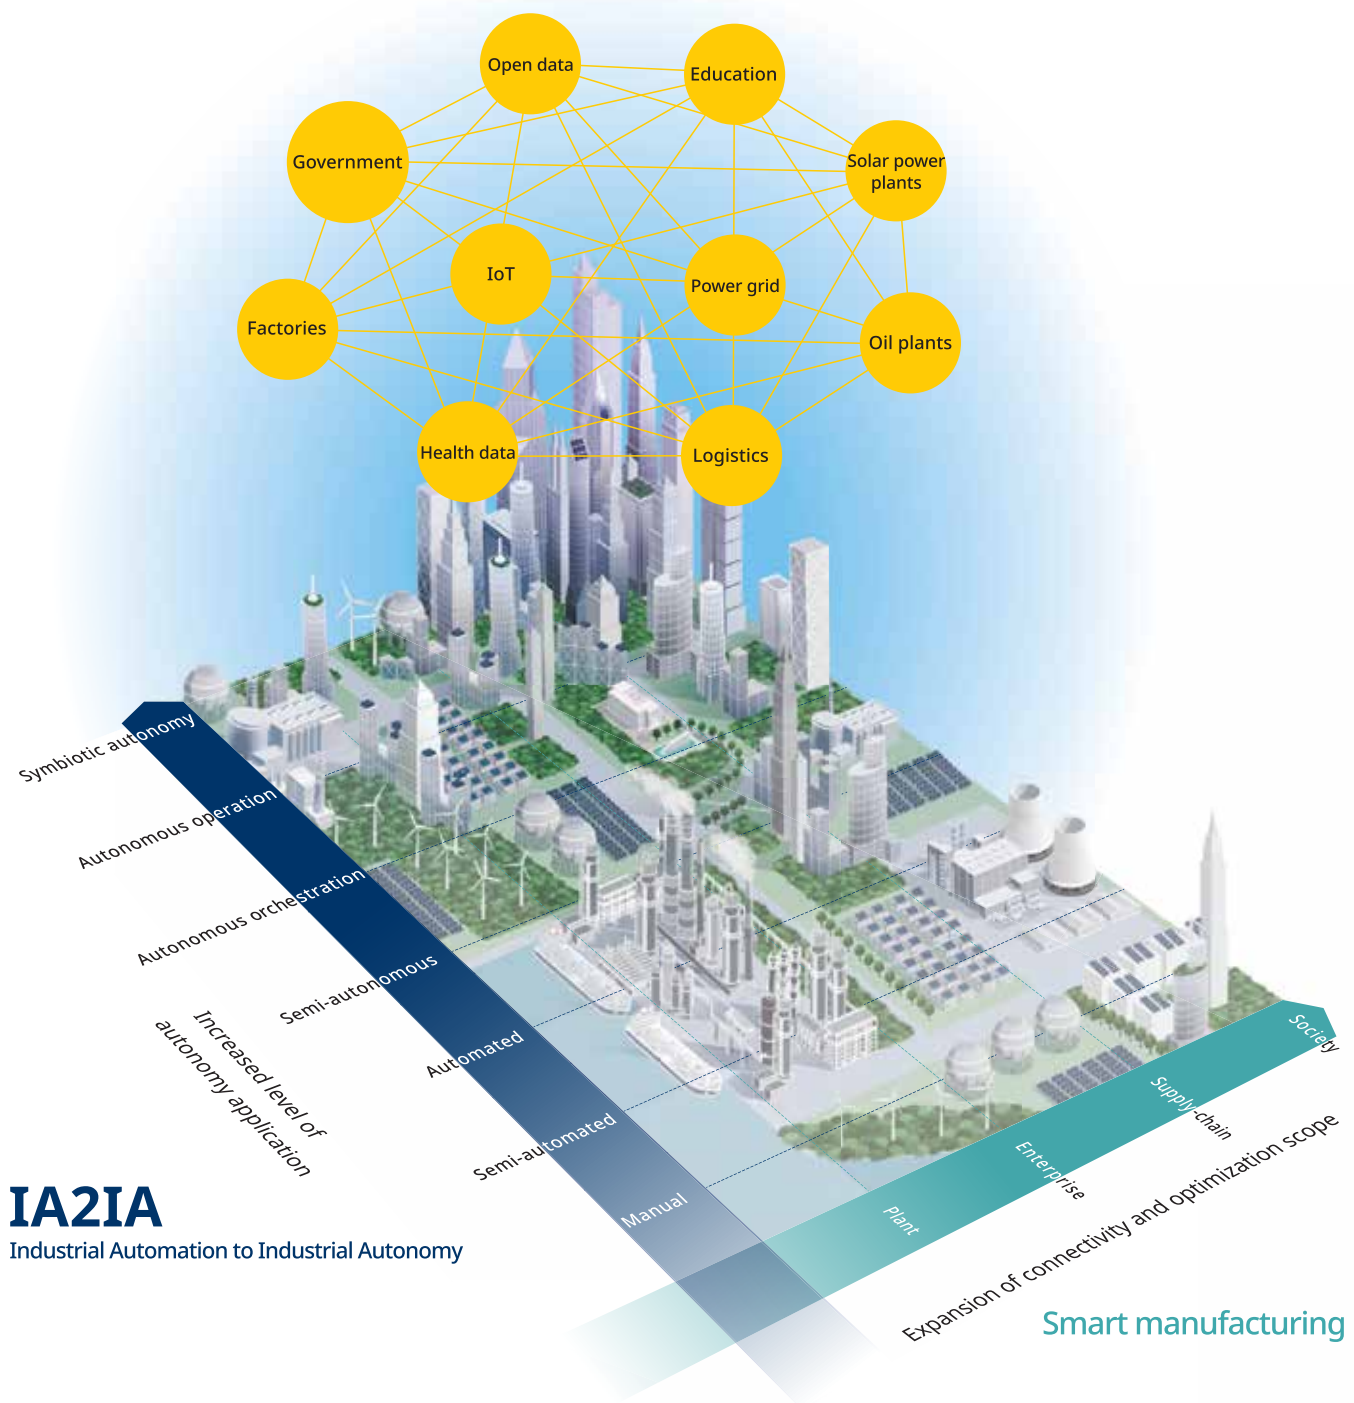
Open data
Education
Government
Solar power plants
IoT
Power grid
Factories
Oil plants
Health data
Logistics

Symbiotic autonomy
Autonomous operation
Autonomous orchestration
Semi-autonomous
Automated
Semi-automated
Manual

Increased level of autonomy application

Society
Supply-chain
Enterprise
Plant

Expansion of connectivity and optimization scope

IA2IA
Industrial Automation to Industrial Autonomy

Smart manufacturing